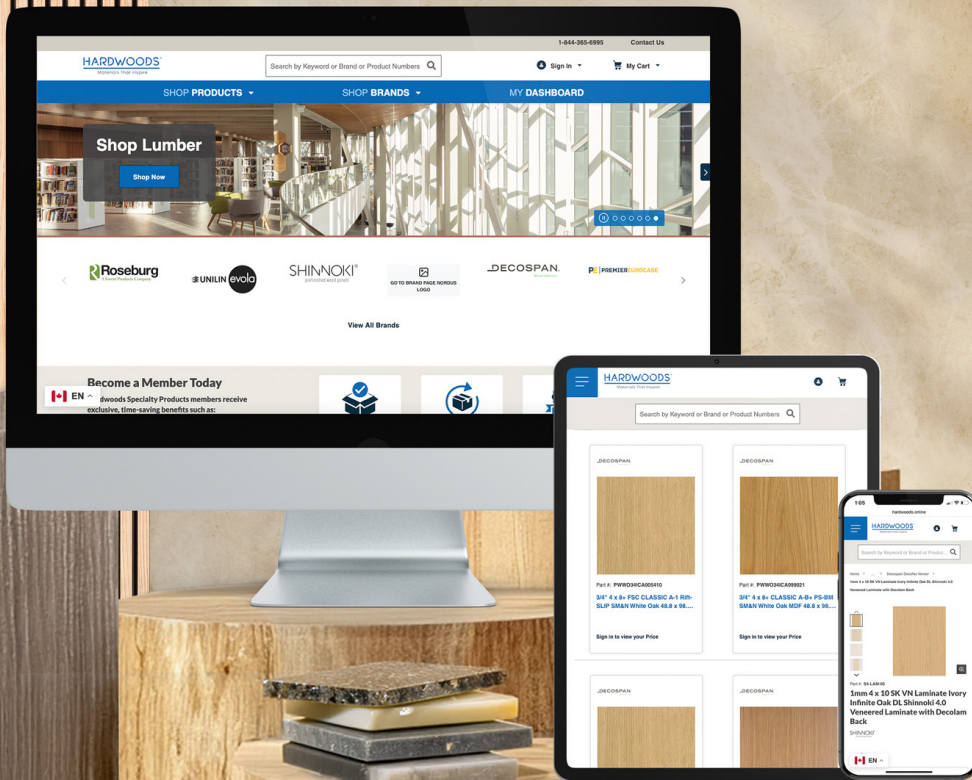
1-844-365-6995 Contact Us

HARDWOODS
Materials That Inspire

Search by Keyword or Brand or Product Numbers

Sign In

My Cart

SHOP PRODUCTS

SHOP BRANDS

MY DASHBOARD

Shop Lumber

Shop Now

Roseburg
A Forest Products Company

UNILIN evola

SHINNOKI
prefinished wood panels

GO TO BRAND PAGE NORDUS LOGO

DECOSPAN

PREMIER EUROCASE

View All Brands

Become a Member Today

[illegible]rdwoods Specialty Products members receive exclusive, time-saving benefits such as:

EN

HARDWOODS
Materials That Inspire

Search by Keyword or Brand or Product Numbers

DECOSPAN

Part #: PWWO34ICA005410

3/4" 4 x 8+ FSC CLASSIC A-1 Rift-SLIP SM&N White Oak 48.8 x 98....

Sign in to view your Price

DECOSPAN

Part #: PWWO34ICA099021

3/4" 4 x 8+ CLASSIC A-B+ PS-BM SM&N White Oak MDF 48.8 x 98....

Sign in to view your Price

DECOSPAN

DECOSPAN

1:05

hardwoods.online

HARDWOODS

Search by Keyword or Brand or Produ...

1mm 4 x 10 SK VN Laminate Ivory Infinite Oak DL Shinnoki 4.0 Veneered Laminate with Decolam Back

SHINNOKI

EN